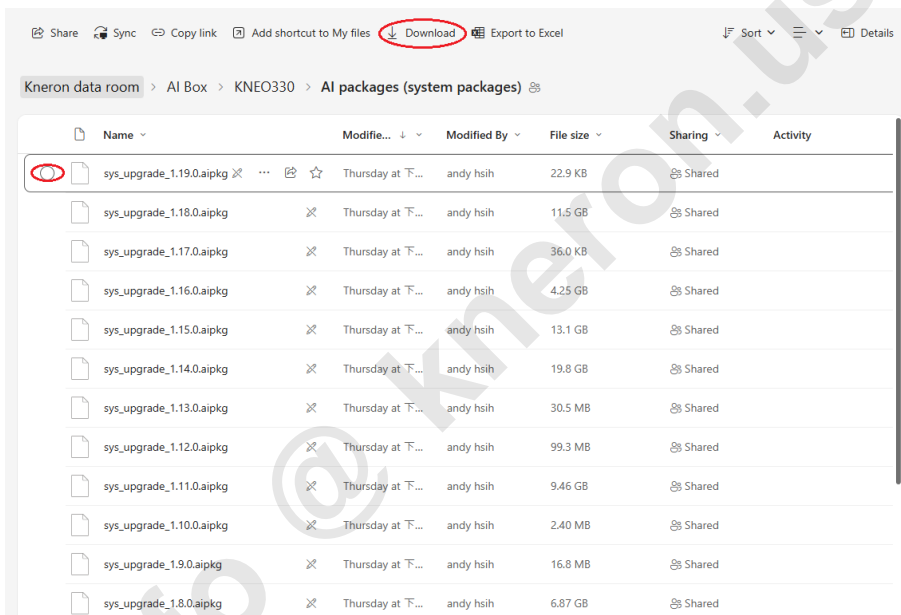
Share Sync Copy link Add shortcut to My files Download Export to Excel Sort Details

Kneron data room > AI Box > KNEO330 > AI packages (system packages)

| Name | Modifie... ↓ | Modified By | File size | Sharing | Activity |
|---|---|---|---|---|---|
| sys_upgrade_1.19.0.aipkg | Thursday at 下... | andy hsih | 22.9 KB | Shared | |
| sys_upgrade_1.18.0.aipkg | Thursday at 下... | andy hsih | 11.5 GB | Shared | |
| sys_upgrade_1.17.0.aipkg | Thursday at 下... | andy hsih | 36.0 KB | Shared | |
| sys_upgrade_1.16.0.aipkg | Thursday at 下... | andy hsih | 4.25 GB | Shared | |
| sys_upgrade_1.15.0.aipkg | Thursday at 下... | andy hsih | 13.1 GB | Shared | |
| sys_upgrade_1.14.0.aipkg | Thursday at 下... | andy hsih | 19.8 GB | Shared | |
| sys_upgrade_1.13.0.aipkg | Thursday at 下... | andy hsih | 30.5 MB | Shared | |
| sys_upgrade_1.12.0.aipkg | Thursday at 下... | andy hsih | 99.3 MB | Shared | |
| sys_upgrade_1.11.0.aipkg | Thursday at 下... | andy hsih | 9.46 GB | Shared | |
| sys_upgrade_1.10.0.aipkg | Thursday at 下... | andy hsih | 2.40 MB | Shared | |
| sys_upgrade_1.9.0.aipkg | Thursday at 下... | andy hsih | 16.8 MB | Shared | |
| sys_upgrade_1.8.0.aipkg | Thursday at 下... | andy hsih | 6.87 GB | Shared | |

o @ kneron.us